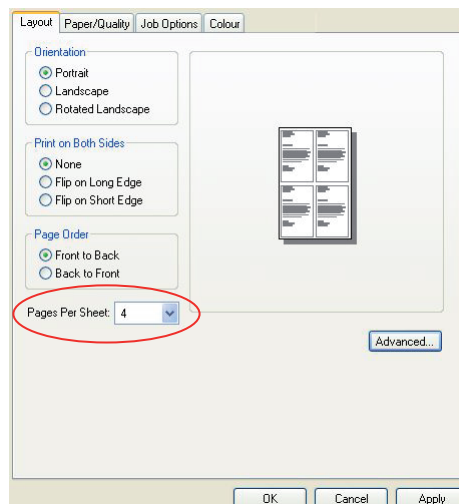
Layout | Paper/Quality | Job Options | Colour

Orientation
Portrait
Landscape
Rotated Landscape

Print on Both Sides
None
Flip on Long Edge
Flip on Short Edge

Page Order
Front to Back
Back to Front

Pages Per Sheet: 4

Advanced...

OK | Cancel | Apply